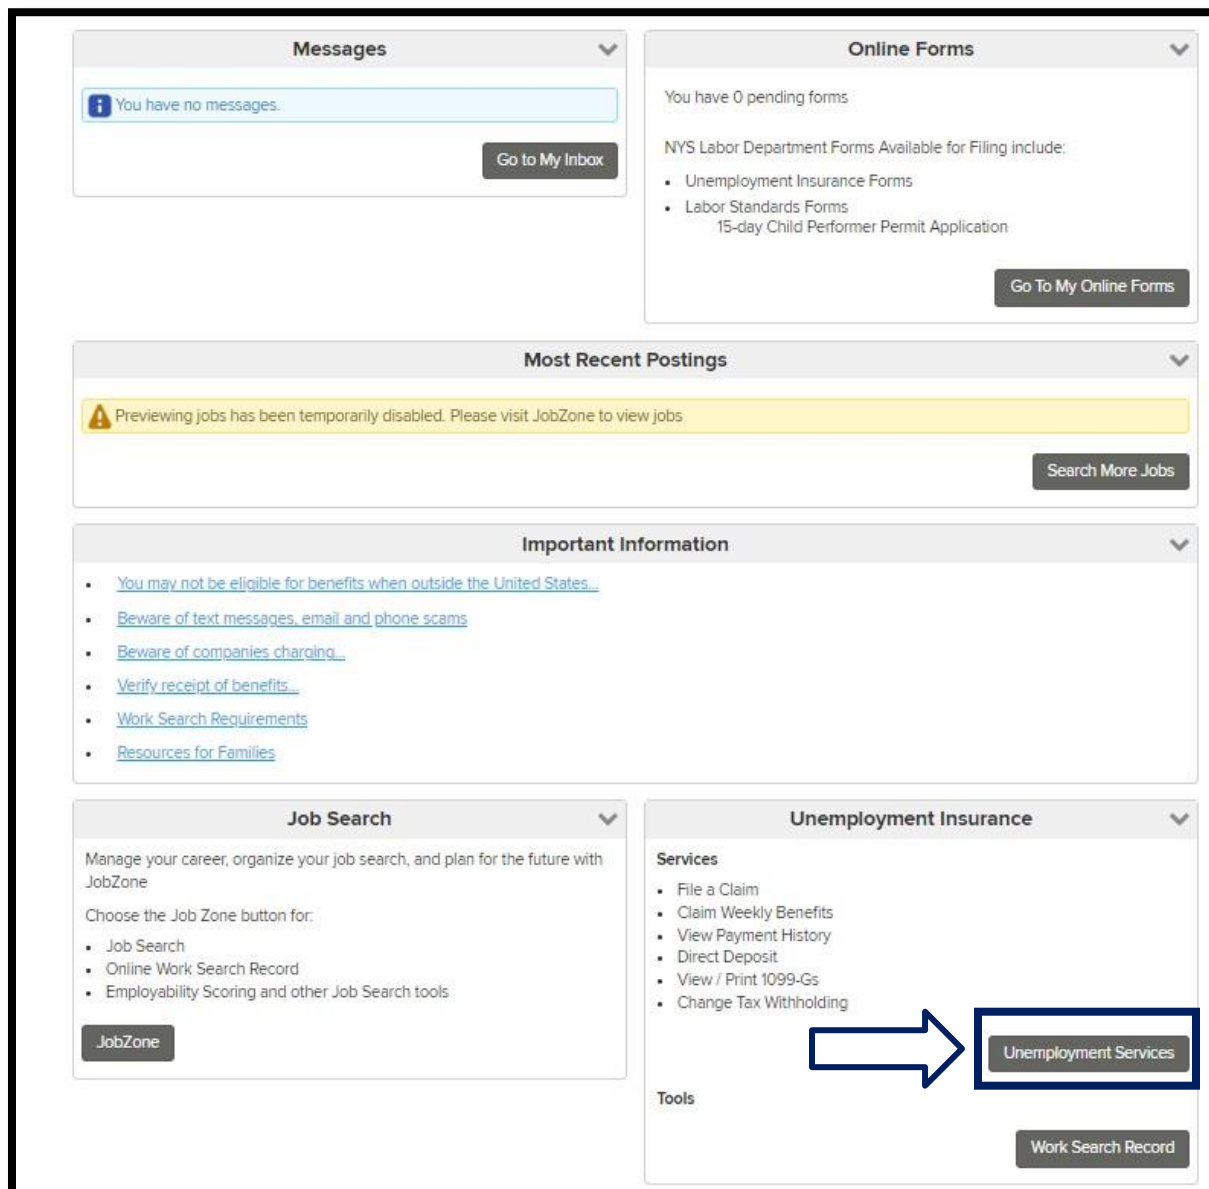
Messages

You have no messages.

Go to My Inbox

Online Forms

You have 0 pending forms

NYS Labor Department Forms Available for Filing include:

- Unemployment Insurance Forms
- Labor Standards Forms
  15-day Child Performer Permit Application

Go To My Online Forms

Most Recent Postings

Previewing jobs has been temporarily disabled. Please visit JobZone to view jobs

Search More Jobs

Important Information

- You may not be eligible for benefits when outside the United States...
- Beware of text messages, email and phone scams
- Beware of companies charging...
- Verify receipt of benefits...
- Work Search Requirements
- Resources for Families

Job Search

Manage your career, organize your job search, and plan for the future with JobZone

Choose the Job Zone button for:

- Job Search
- Online Work Search Record
- Employability Scoring and other Job Search tools

JobZone

Unemployment Insurance

Services

- File a Claim
- Claim Weekly Benefits
- View Payment History
- Direct Deposit
- View / Print 1099-Gs
- Change Tax Withholding

Unemployment Services

Tools

Work Search Record